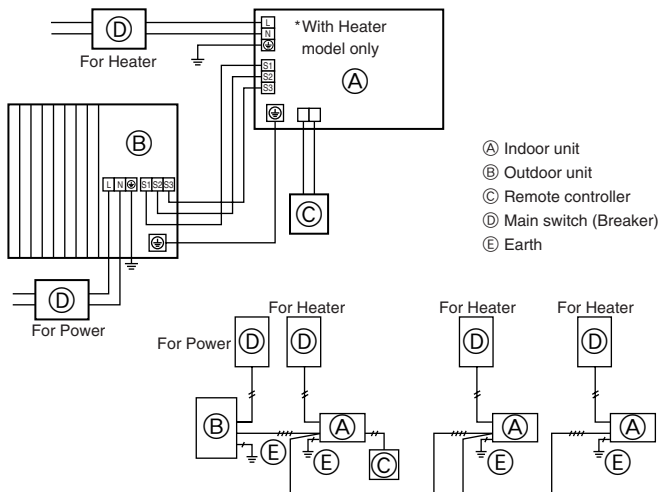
Ⓓ
For Heater
L
N
⏚
*With Heater model only
Ⓐ
S1
S2
S3
⏚
Ⓑ
L N ⏚ S1 S2 S3
⏚
Ⓒ
Ⓓ
For Power

Ⓐ Indoor unit
Ⓑ Outdoor unit
Ⓒ Remote controller
Ⓓ Main switch (Breaker)
Ⓔ Earth

For Heater
For Power Ⓓ
Ⓓ
Ⓑ
Ⓔ
Ⓐ
Ⓔ
Ⓒ
For Heater
Ⓓ
Ⓐ
Ⓔ
For Heater
Ⓓ
Ⓐ
Ⓔ